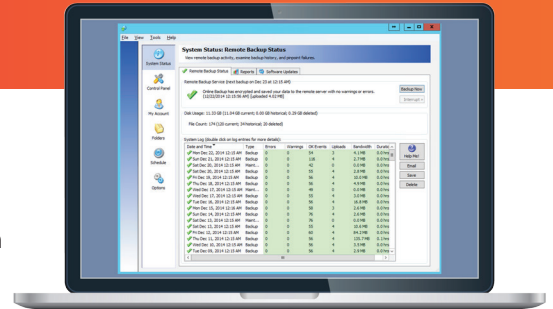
File View Tools Help

System Status

Control Panel

My Account

Folders

Schedule

Options

System Status: Remote Backup Status

View remote backup activity, examine backup history, and pinpoint failures.

Remote Backup Status | Reports | Software Updates

Remote Backup Service (next backup on Dec 23 at 12:15 AM)

Online Backup has encrypted and saved your data to the remote server with no warnings or errors. (12/22/2014 12:15:56 AM) (uploaded 4.02 MB)

Backup Now

Disk Usage: 11.33 GB (11.04 GB current; 0.00 GB historical; 0.29 GB deleted)

File Count: 174 (120 current; 34 historical; 20 deleted)

System Log (double click on log entries for more details):

| Date and Time | Type | Errors | Warnings | OK Events | Uploads | Bandwidth | Duratio |
|---|---|---|---|---|---|---|---|
| Mon Dec 22, 2014 12:15 AM | Backup | 0 | 0 | 54 | 3 | 4.1 MB | 0.0 hrs |
| Sun Dec 21, 2014 12:15 AM | Backup | 0 | 0 | 136 | 4 | 2.7 MB | 0.0 hrs |
| Sat Dec 20, 2014 12:15 AM | Maint... | 0 | 0 | 8 | 0 | 0.0 MB | 0.0 hrs |
| Sat Dec 20, 2014 12:15 AM | Backup | 0 | 0 | 55 | 4 | 2.8 MB | 0.0 hrs |
| Fri Dec 19, 2014 12:15 AM | Backup | 0 | 0 | 56 | 4 | 10.0 MB | 0.0 hrs |
| Thu Dec 18, 2014 12:15 AM | Backup | 0 | 0 | 55 | 4 | 4.9 MB | 0.0 hrs |
| Wed Dec 17, 2014 12:15 AM | Maint... | 0 | 0 | 49 | 0 | 0.0 MB | 0.0 hrs |
| Wed Dec 17, 2014 12:15 AM | Backup | 0 | 0 | 55 | 3 | 2.0 MB | 0.0 hrs |
| Tue Dec 16, 2014 12:15 AM | Backup | 0 | 0 | 50 | 5 | 16.8 MB | 0.0 hrs |
| Mon Dec 15, 2014 12:16 AM | Backup | 0 | 0 | 58 | 4 | 2.6 MB | 0.0 hrs |
| Sun Dec 14, 2014 12:15 AM | Backup | 0 | 0 | 76 | 4 | 2.6 MB | 0.0 hrs |
| Sat Dec 13, 2014 12:15 AM | Maint... | 0 | 0 | 6 | 0 | 0.0 MB | 0.0 hrs |
| Sat Dec 13, 2014 12:15 AM | Backup | 0 | 0 | 55 | 4 | 2.8 MB | 0.0 hrs |
| Fri Dec 12, 2014 12:15 AM | Backup | 0 | 0 | 60 | 4 | 94.2 MB | 0.0 hrs |
| Thu Dec 11, 2014 12:15 AM | Backup | 0 | 0 | 54 | 4 | 135.7 MB | 0.1 hrs |
| Wed Dec 10, 2014 12:15 AM | Backup | 0 | 0 | 56 | 4 | 3.5 MB | 0.0 hrs |
| Tue Dec 09, 2014 12:15 AM | Backup | 0 | 0 | 55 | 4 | 2.9 MB | 0.0 hrs |

Help Me!

Email

Save

Delete